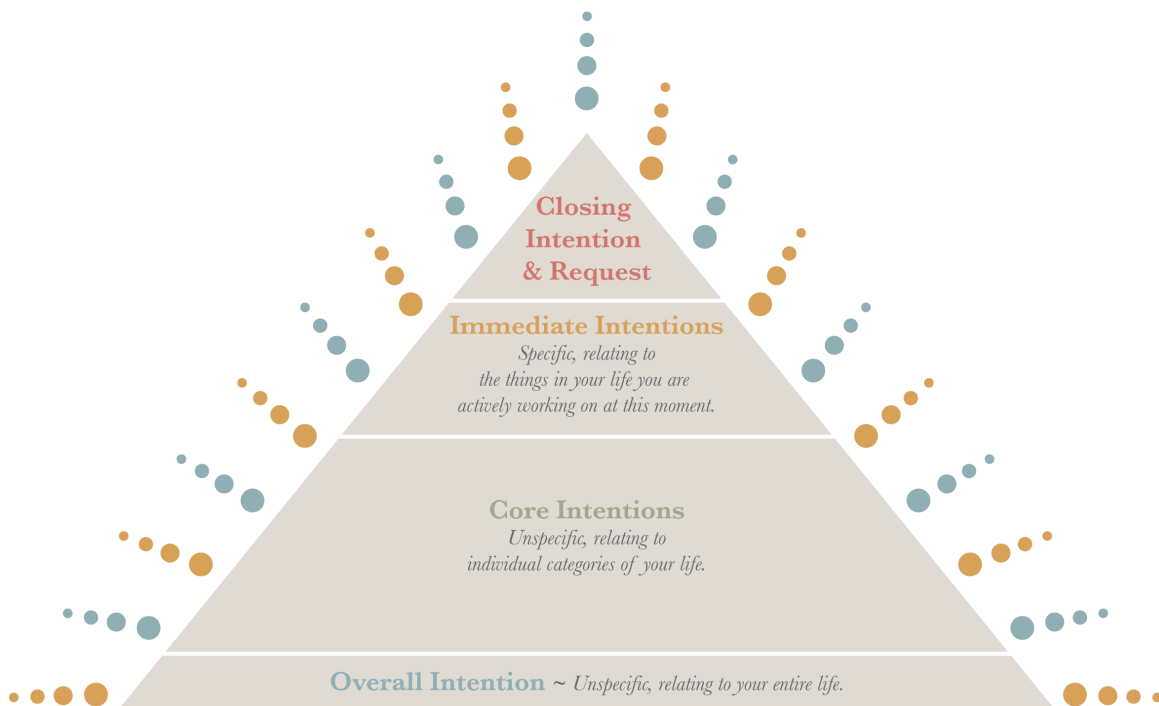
Closing Intention & Request

Immediate Intentions
Specific, relating to the things in your life you are actively working on at this moment.

Core Intentions
Unspecific, relating to individual categories of your life.

Overall Intention ~ Unspecific, relating to your entire life.